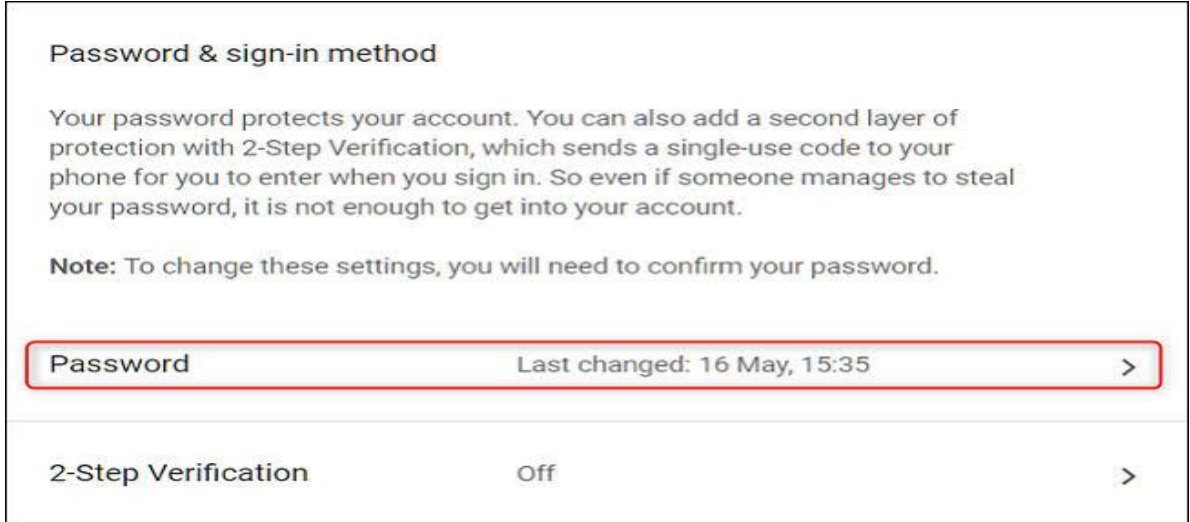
Password & sign-in method

Your password protects your account. You can also add a second layer of protection with 2-Step Verification, which sends a single-use code to your phone for you to enter when you sign in. So even if someone manages to steal your password, it is not enough to get into your account.

**Note:** To change these settings, you will need to confirm your password.

Password Last changed: 16 May, 15:35 >

2-Step Verification Off >